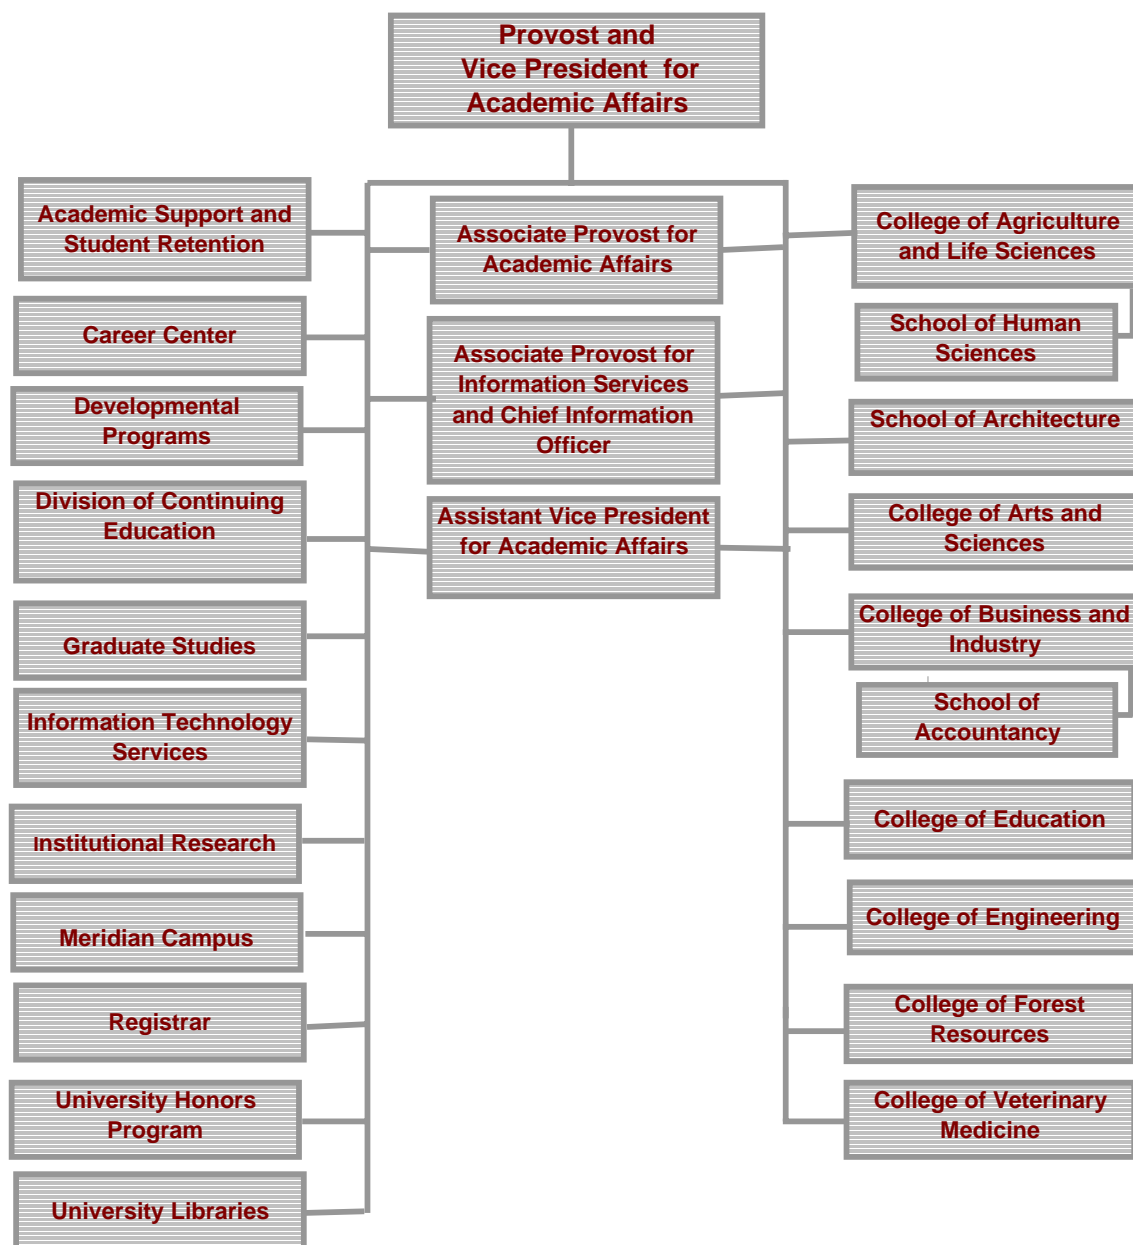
Provost and Vice President for Academic Affairs

Academic Support and Student Retention

Career Center

Developmental Programs

Division of Continuing Education

Graduate Studies

Information Technology Services

Institutional Research

Meridian Campus

Registrar

University Honors Program

University Libraries

Associate Provost for Academic Affairs

Associate Provost for Information Services and Chief Information Officer

Assistant Vice President for Academic Affairs

College of Agriculture and Life Sciences

School of Human Sciences

School of Architecture

College of Arts and Sciences

College of Business and Industry

School of Accountancy

College of Education

College of Engineering

College of Forest Resources

College of Veterinary Medicine